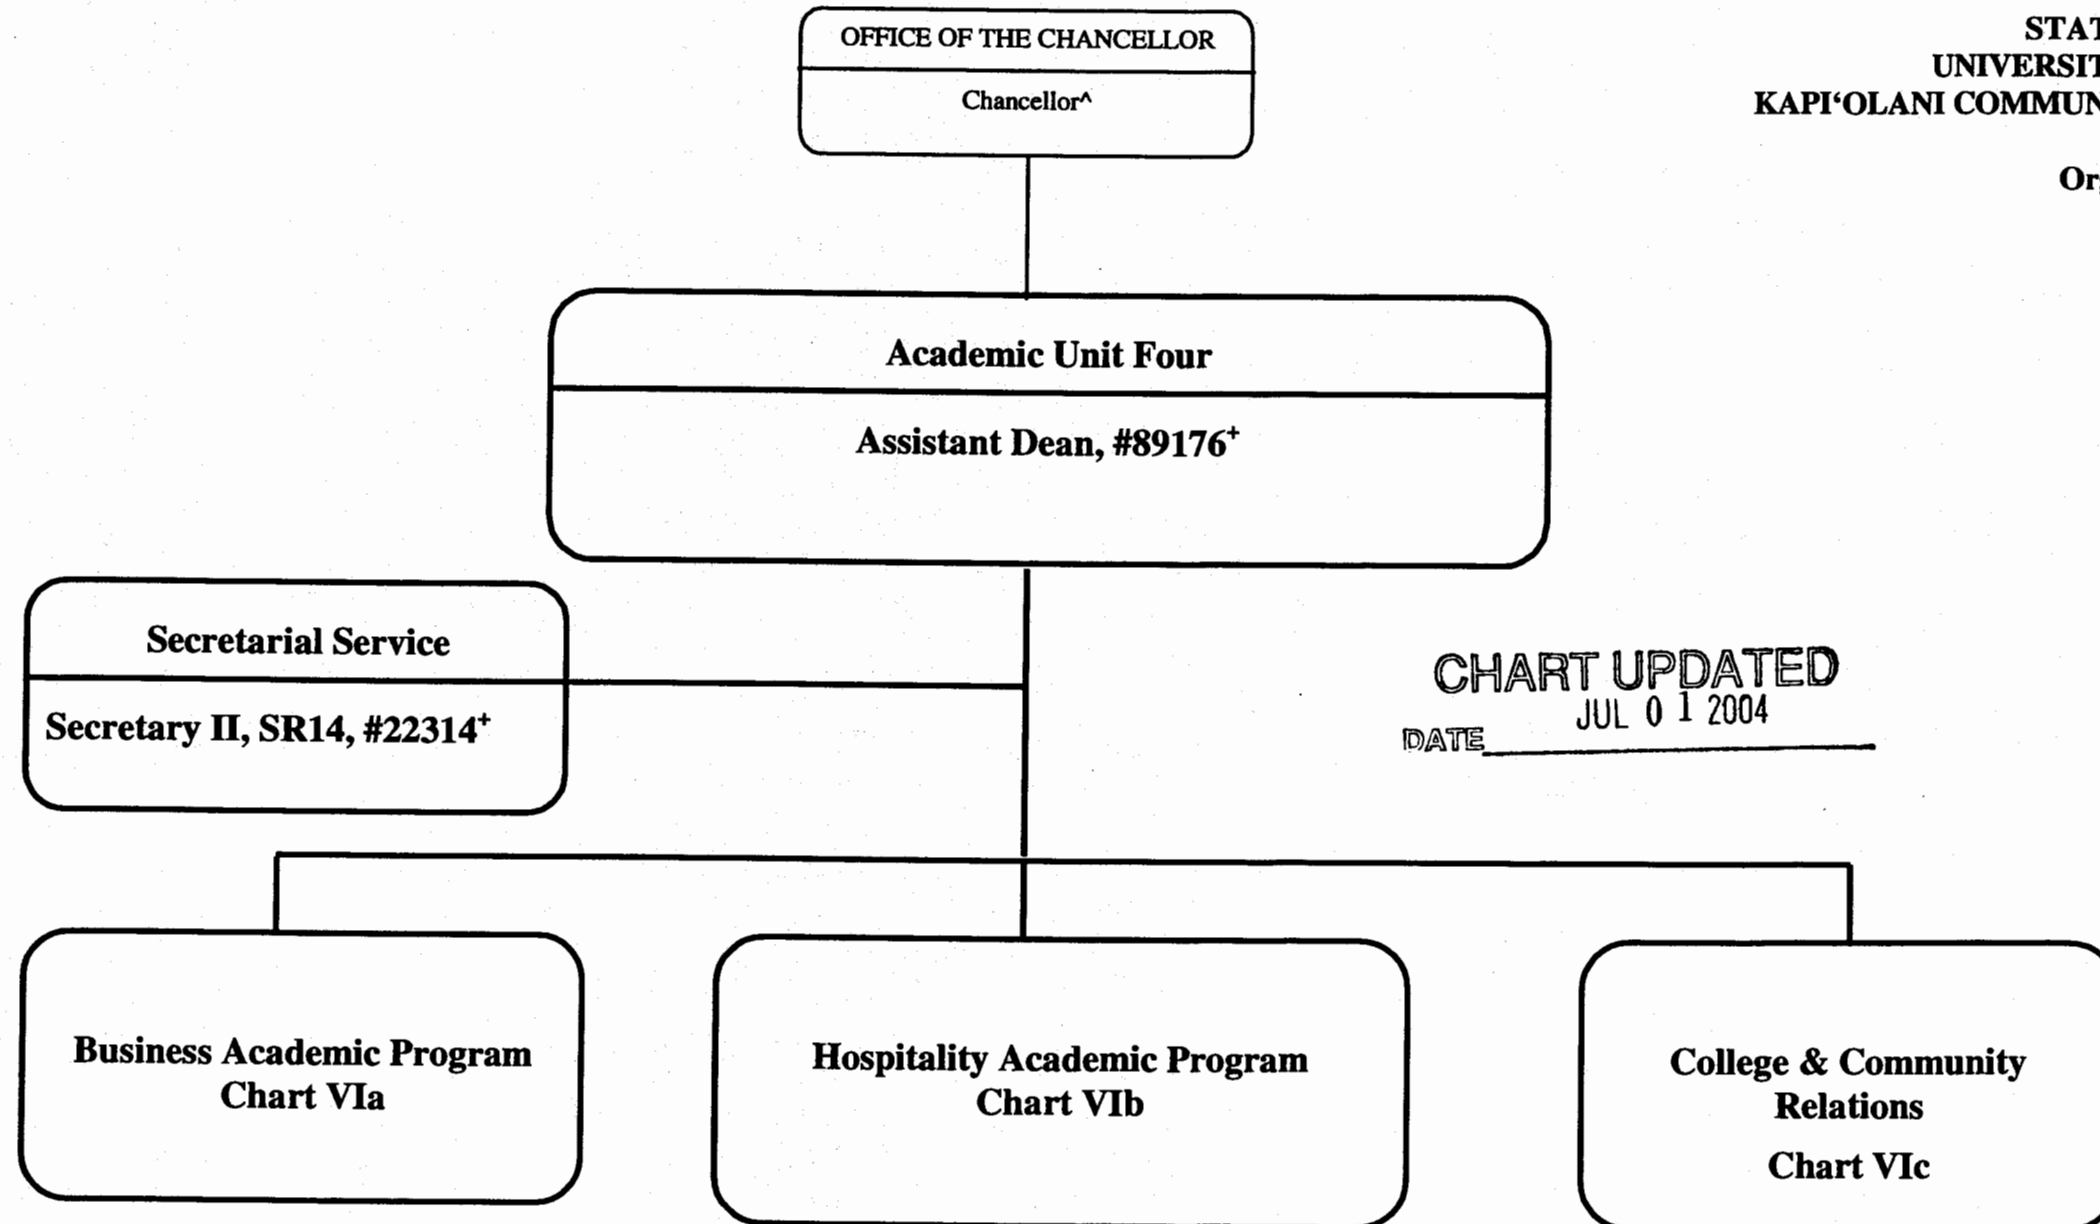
STAT
UNIVERSIT
KAPI'OLANI COMMUN

Or

OFFICE OF THE CHANCELLOR

Chancellor^

Academic Unit Four

Assistant Dean, #89176$^{+}$

Secretarial Service

Secretary II, SR14, #22314$^{+}$

CHART UPDATED
DATE JUL 0 1 2004

Business Academic Program
Chart VIa

Hospitality Academic Program
Chart VIb

College & Community Relations
Chart VIc